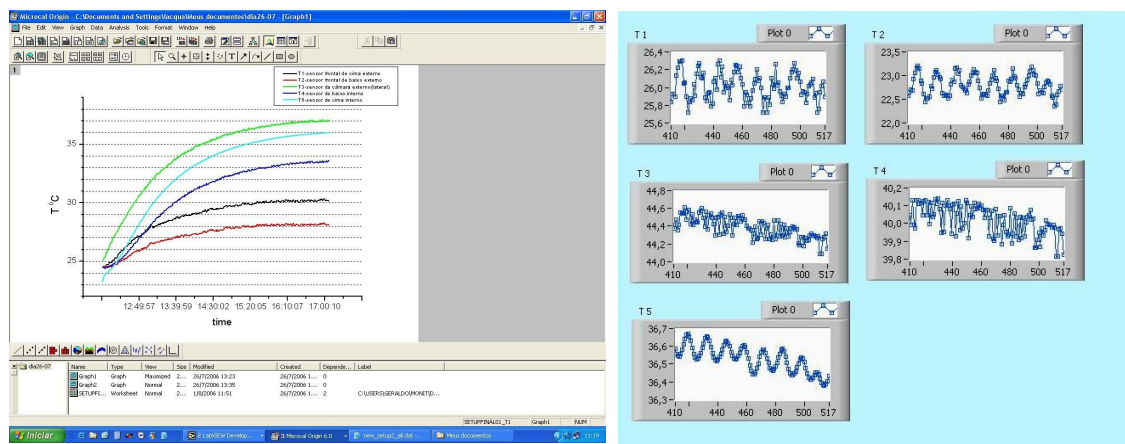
Microcal Origin - C:\Documents and Settings\Jacqui\Meus documentos\dia26-07 - [Graph1]
File Edit View Graph Data Analysis Tools Format Window Help

1

T1-sensor frontal de cima externo
T2-sensor frontal de baixo externo
T3-sensor da câmara externo(lateral)
T4-sensor de baixo interno
T5-sensor de cima interno

35
30
25
T °C

12:49:57 13:39:59 14:30:02 15:20:05 16:10:07 17:00:10
time

| Name | Type | View | Size | Modified | Created | Depende... | Label |
|---|---|---|---|---|---|---|---|
| Graph1 | Graph | Maximized | 2... | 26/7/2006 13:23 | 26/7/2006 1... | 0 | |
| Graph2 | Graph | Normal | 2... | 26/7/2006 13:35 | 26/7/2006 1... | 0 | |
| SETUPFI... | Worksheet | Normal | 2... | 1/8/2006 11:51 | 26/7/2006 1... | 2 | C:\USERS\GERALDO\MONET\D... |

dia26-07

SETUPFINAL01_T1 Graph1 NUM

Iniciar 2 LabVIEW Develop... 3 Microcal Origin 6.0 new_setup1_all.dat - ... Meus documentos 11:19

T 1
Plot 0
26,4
26,2
26,0
25,8
25,6
410 440 460 480 500 517

T 2
Plot 0
23,5
23,0
22,5
22,0
410 440 460 480 500 517

T 3
Plot 0
44,8
44,6
44,4
44,2
44,0
410 440 460 480 500 517

T 4
Plot 0
40,2
40,1
40,0
39,9
39,8
410 440 460 480 500 517

T 5
Plot 0
36,7
36,6
36,5
36,4
36,3
410 440 460 480 500 517